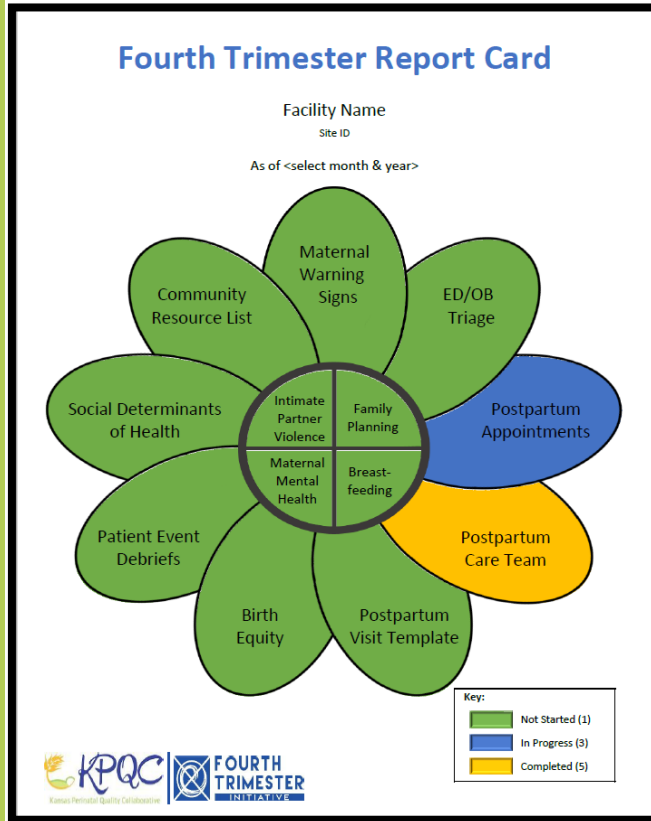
Fourth Trimester Report Card

Facility Name

Site ID

As of <select month & year>

Maternal Warning Signs

ED/OB Triage

Community Resource List

Social Determinants of Health

Intimate Partner Violence

Family Planning

Maternal Mental Health

Breast-feeding

Postpartum Appointments

Postpartum Care Team

Patient Event Debriefs

Birth Equity

Postpartum Visit Template

Key:

Not Started (1)

In Progress (3)

Completed (5)

KPQC

Kansas Perinatal Quality Collaborative

FOURTH TRIMESTER INITIATIVE